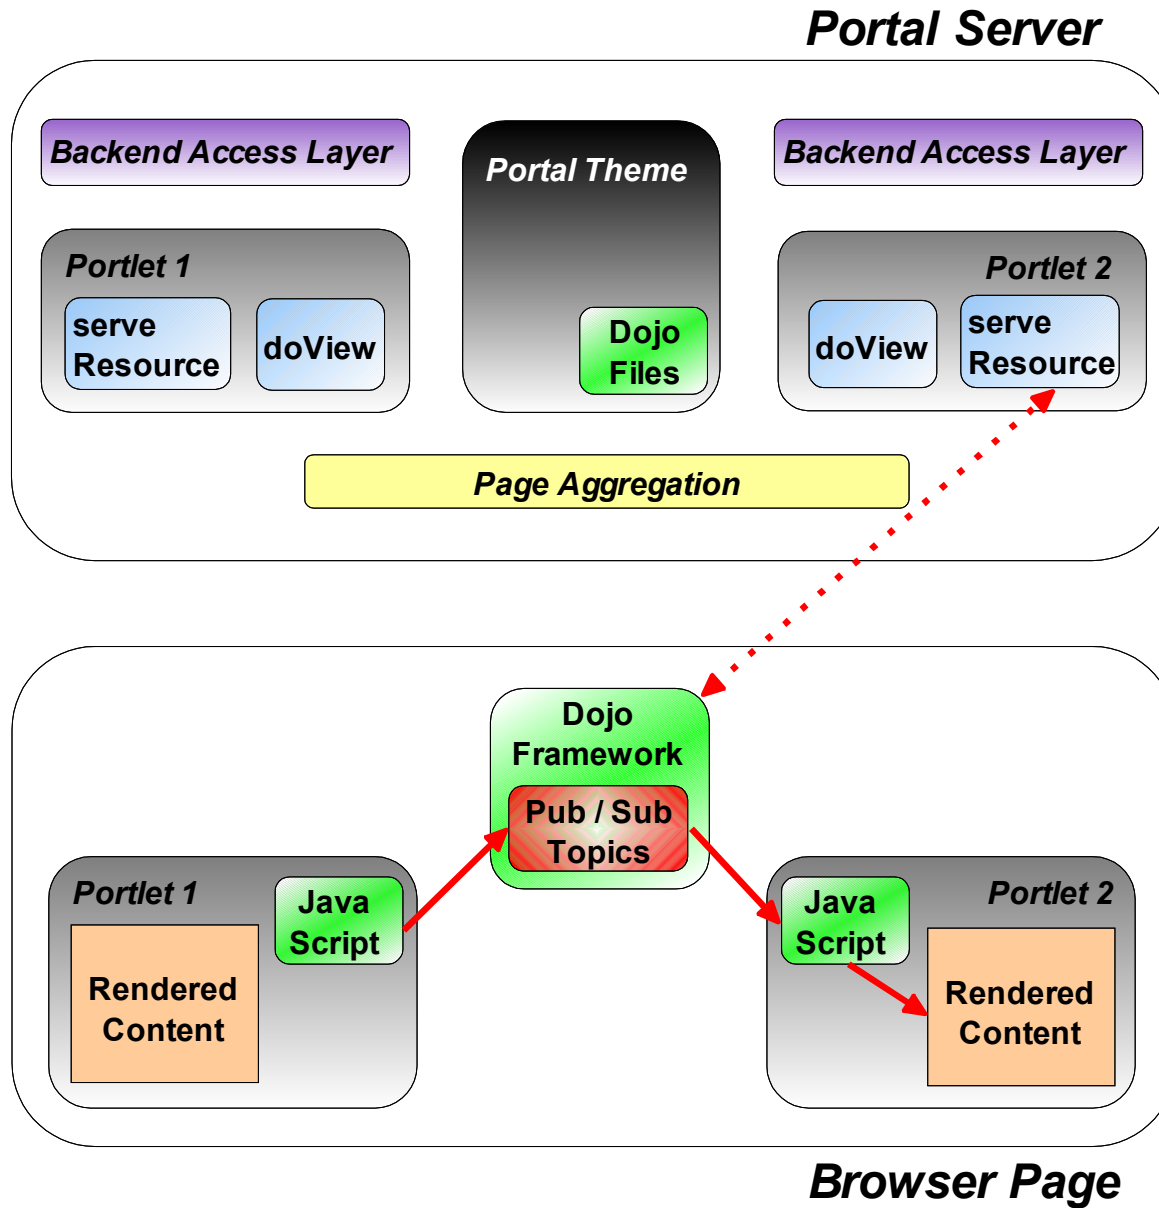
Portal Server

Backend Access Layer

Portal Theme

Backend Access Layer

Portlet 1

serve Resource

doView

Dojo Files

Portlet 2

doView

serve Resource

Page Aggregation

Dojo Framework

Pub / Sub Topics

Portlet 1

Java Script

Rendered Content

Java Script

Portlet 2

Rendered Content

Browser Page